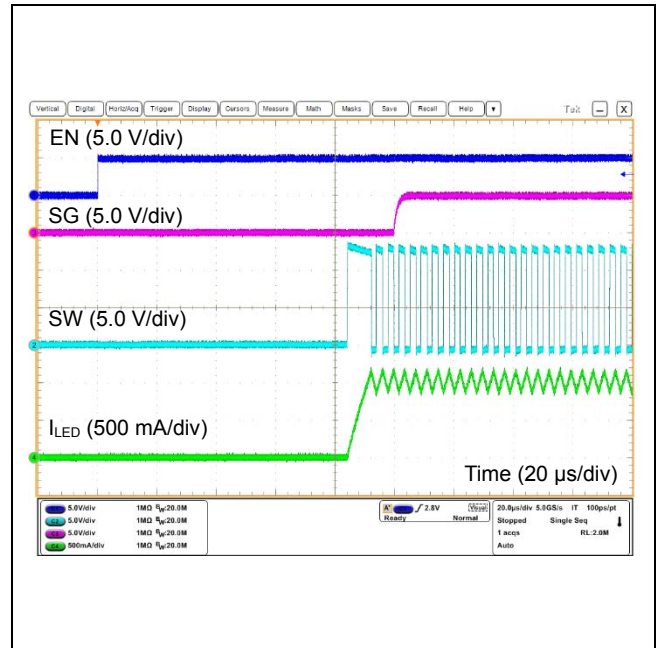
Vertical Digital Horiz/Acq Trigger Display Cursors Measure Math Masks Save Recall Help ▾ Tek – X

EN (5.0 V/div)

SG (5.0 V/div)

SW (5.0 V/div)

I$_{LED}$ (500 mA/div)

Time (20 µs/div)

C1 5.0V/div 1MΩ B$_W$:20.0M
C2 5.0V/div 1MΩ B$_W$:20.0M
C3 5.0V/div 1MΩ B$_W$:20.0M
C4 500mA/div 1MΩ B$_W$:20.0M

A' C1 ∫ 2.8V Visual
Ready Normal

20.0µs/div 5.0GS/s IT 100ps/pt
Stopped Single Seq
1 acqs RL:2.0M
Auto